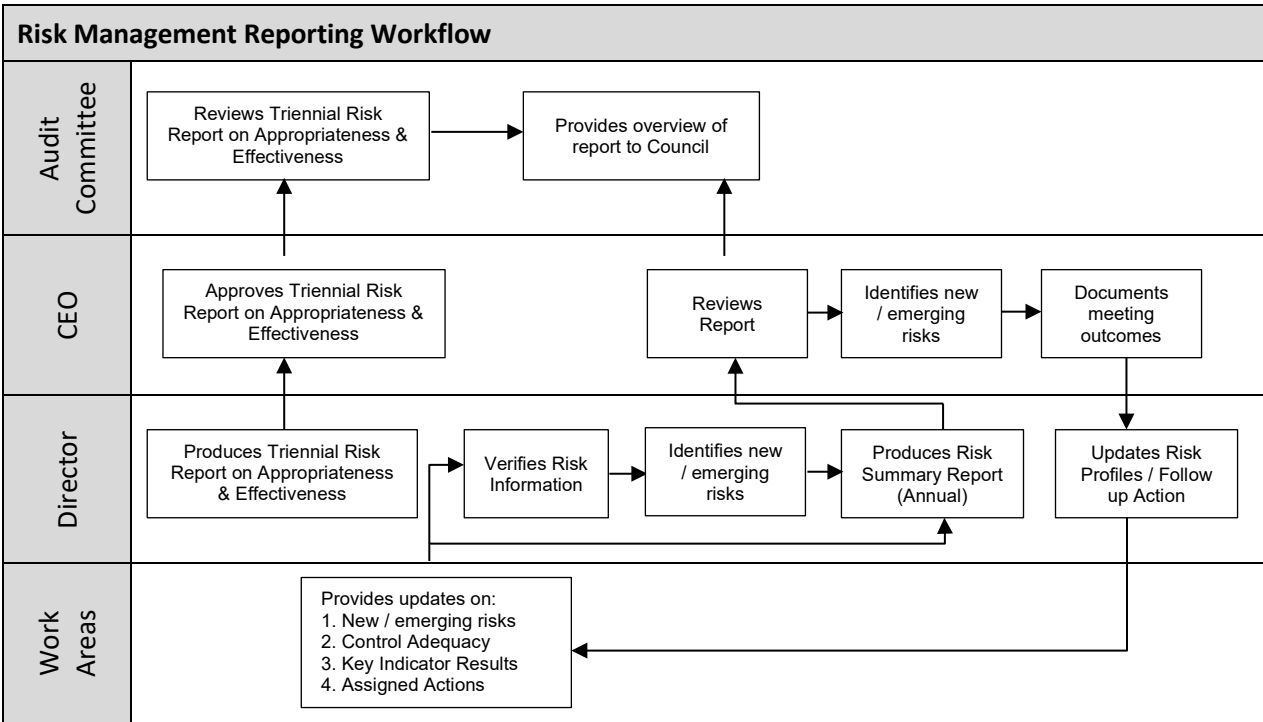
Risk Management Reporting Workflow

Audit Committee

Reviews Triennial Risk Report on Appropriateness & Effectiveness

Provides overview of report to Council

CEO

Approves Triennial Risk Report on Appropriateness & Effectiveness

Reviews Report

Identifies new / emerging risks

Documents meeting outcomes

Director

Produces Triennial Risk Report on Appropriateness & Effectiveness

Verifies Risk Information

Identifies new / emerging risks

Produces Risk Summary Report (Annual)

Updates Risk Profiles / Follow up Action

Work Areas

Provides updates on:
1. New / emerging risks
2. Control Adequacy
3. Key Indicator Results
4. Assigned Actions